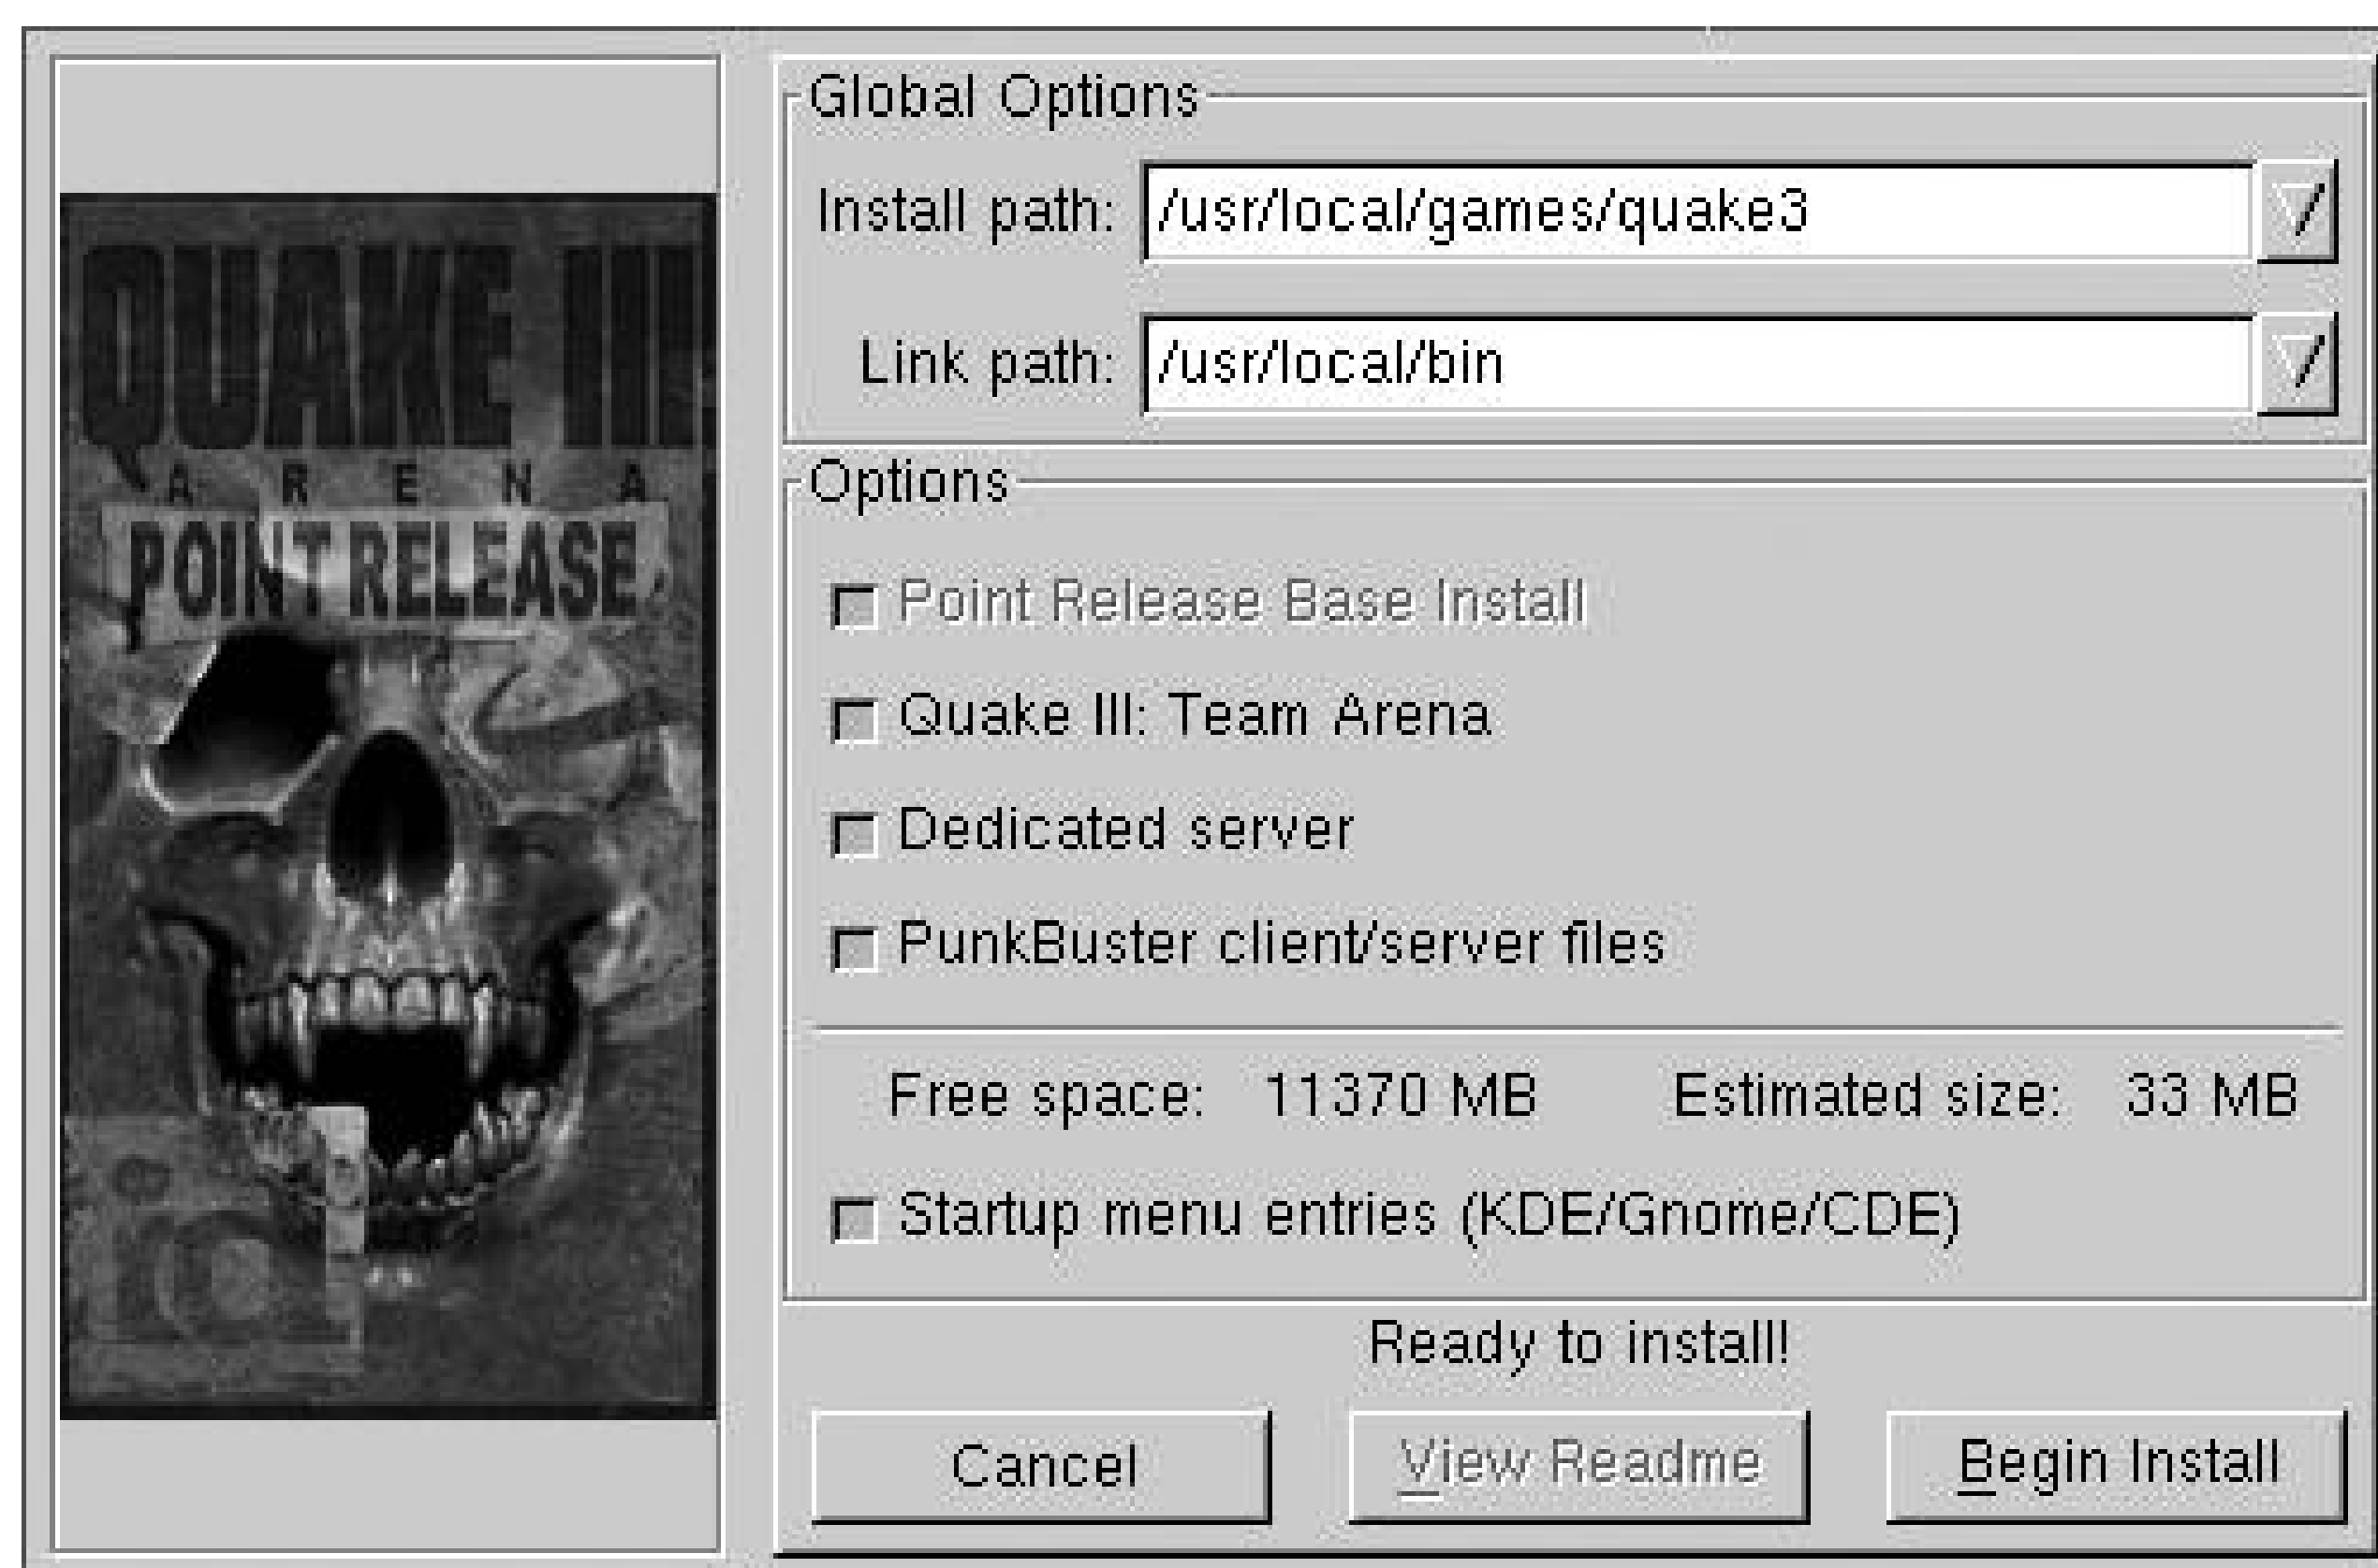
QUAKE III
ARENA
POINT RELEASE

Global Options
Install path: /usr/local/games/quake3
Link path: /usr/local/bin

Options
Point Release Base Install
Quake III: Team Arena
Dedicated server
PunkBuster client/server files

Free space: 11370 MB Estimated size: 33 MB

Startup menu entries (KDE/Gnome/CDE)

Ready to install!

Cancel
View Readme
Begin Install